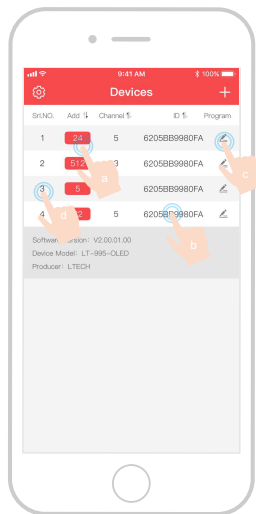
9:41 AM 100%

Devices

+

| Srl.NO. | Add | Channel | ID | Program |
|---|---|---|---|---|
| 1 | 24 | 5 | 6205BB9980FA | |
| 2 | 512 | 3 | 6205BB9980FA | |
| 3 | 5 | | 6205BB9980FA | |
| 4 | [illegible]2 | 5 | 6205BB9980FA | |

a
b
c
d

Software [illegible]rsion: V2.00.01.00
Device Model: LT-995-OLED
Producer: LTECH